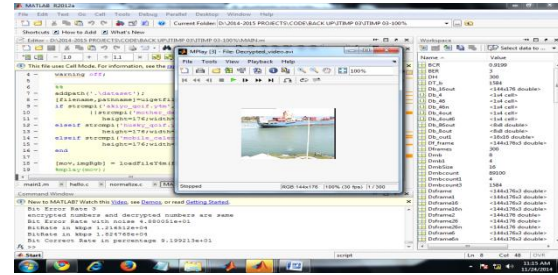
MATLAB R2012a
File Edit Text Go Cell Tools Debug Parallel Desktop Window Help
Current Folder: D:\2014-2015 PROJECTS\CODE\BACK UP\TBMP 07\TBMP 03-100%
Shortcuts How to Add What's New
Editor - D:\2014-2015 PROJECTS\CODE\BACK UP\TBMP 07\TBMP 03-100%\MAIN.m
This file uses Cell Mode. For information, see the
warning off;
%%
addpath('.\dataset');
[filename,pathname]=uigetfi
if strcmpi('akiyo_qcif.yuv
||strcmpi('mother_
height=144;width
elseif strcmpi('news_qcif.y
height=176;width
elseif strcmpi('mobile_cif.
height=176;width
end
[mov,imgRgb] = loadFileYuv(
implay(mov);
main1.m hello.c normalize.c
Command Window
New to MATLAB? Watch this Video, see Demos, or read Getting Started.
Bit Error Rate 0
encrypted numbers and decrypted numbers are same
Bit Error Rate with noise 4.960001e-01
BitRate in Mbps 1.216512e+04
BitRate in Mbps 1.527658e+00
Bit Correct Rate in percentage 9.109213e+01
fx >>
MPlay (3) - File: Decrypted_video.avi
File Tools View Playback Help
100%
Stopped RGB:144x176 100% (30 fps) 1 / 300
Workspace
Select data to
Name Value
BCR 0.9108
BER 0
BH 300
DT_b 1584
Db_16out <144x176 double>
Db_4 <1x4 cell>
Db_4out <1x4 cell>
Db_4thi <1x4 cell>
Db_6out <1x4 cell>
Db_8out <1x4 cell>
Db_86out <8x8 double>
Db_8out <8x8 double>
Db_cut1 <16x16 double>
Df_frame <144x176x3 double>
Dframes 300
Dmb 0
Dmb1 4
DmbSize 16
Dmbcount 89100
Dmbcount1 4
Dmbcount3 1584
Dxframe <144x176x3 double>
Dxframe1 <144x176x3 double>
Dxframe16n <144x176x3 double>
Dxframe2 <144x176x3 double>
Dxframe26n <144x176x3 double>
Dxframe4n <144x176x3 double>
Dxframe6n <144x176x3 double>
Start
script
Ln 8 Col 48 OVR
11:15 AM
11/28/2014